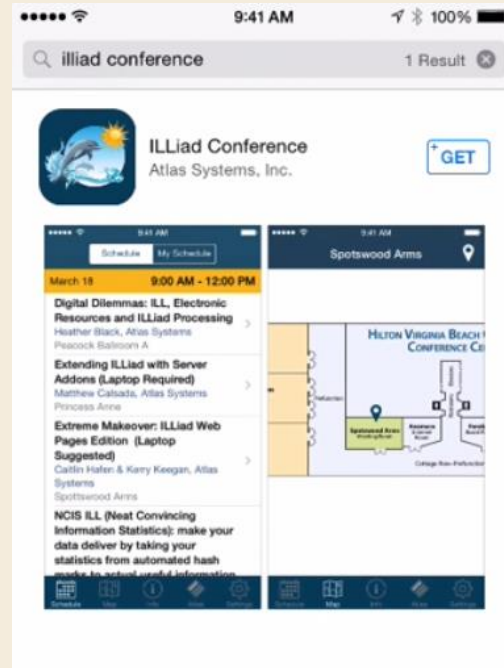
9:41 AM 100%

illiad conference

1 Result

ILLiad Conference
Atlas Systems, Inc.

GET

9:41 AM

Schedule My Schedule

March 18 9:00 AM - 12:00 PM

Digital Dilemmas: ILL, Electronic Resources and ILLiad Processing
Heather Black, Atlas Systems
Peacock Ballroom A

Extending ILLiad with Server Addons (Laptop Required)
Matthew Calsada, Atlas Systems
Princess Anne

Extreme Makeover: ILLiad Web Pages Edition (Laptop Suggested)
Caitlin Hafen & Kerry Keegan, Atlas Systems
Spottswood Arms

NCIS ILL (Neat Convincing Information Statistics): make your data deliver by taking your statistics from automated hash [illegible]

Schedule Map Info News Settings

9:41 AM

Spotswood Arms

Hilton Virginia Beach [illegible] Conference Ce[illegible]

Spotswood Arms

Schedule Map Info News Settings